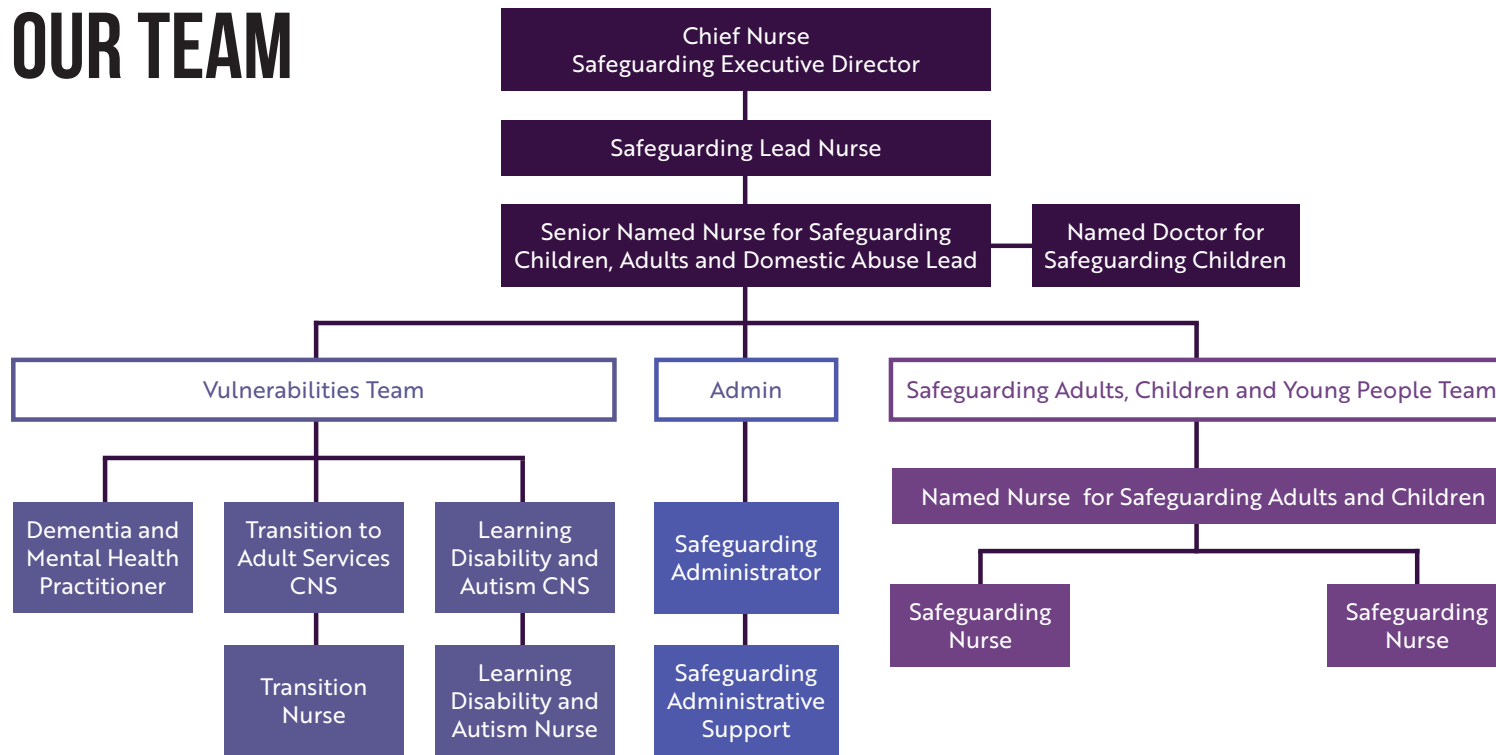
OUR TEAM

Chief Nurse
Safeguarding Executive Director

Safeguarding Lead Nurse

Senior Named Nurse for Safeguarding Children, Adults and Domestic Abuse Lead

Named Doctor for Safeguarding Children

Vulnerabilities Team

Admin

Safeguarding Adults, Children and Young People Team

Dementia and Mental Health Practitioner

Transition to Adult Services CNS

Learning Disability and Autism CNS

Transition Nurse

Learning Disability and Autism Nurse

Safeguarding Administrator

Safeguarding Administrative Support

Named Nurse for Safeguarding Adults and Children

Safeguarding Nurse

Safeguarding Nurse